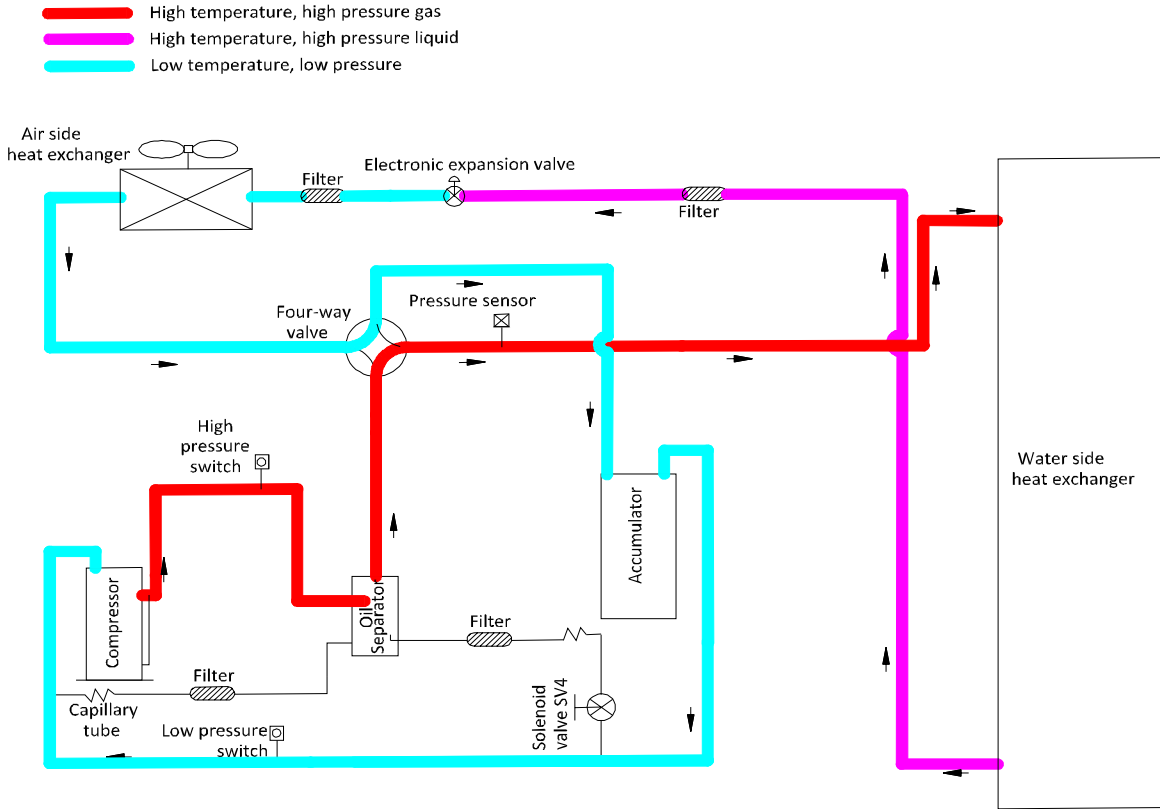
High temperature, high pressure gas
High temperature, high pressure liquid
Low temperature, low pressure

Air side heat exchanger

Filter

Electronic expansion valve

Filter

Four-way valve

Pressure sensor

High pressure switch

Water side heat exchanger

Accumulator

Compressor

Oil Separator

Filter

Filter

Capillary tube

Low pressure switch

Solenoid valve SV4